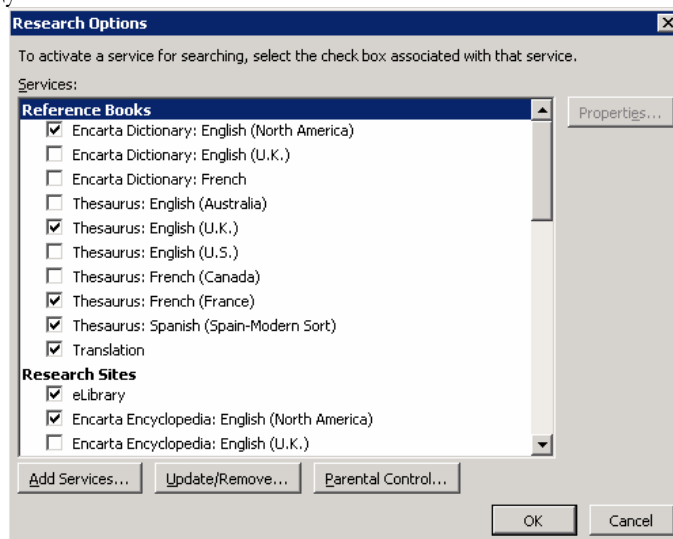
Research Options

To activate a service for searching, select the check box associated with that service.

Services:

Reference Books
☑ Encarta Dictionary: English (North America)
☐ Encarta Dictionary: English (U.K.)
☐ Encarta Dictionary: French
☐ Thesaurus: English (Australia)
☑ Thesaurus: English (U.K.)
☐ Thesaurus: English (U.S.)
☐ Thesaurus: French (Canada)
☑ Thesaurus: French (France)
☑ Thesaurus: Spanish (Spain-Modern Sort)
☑ Translation
Research Sites
☑ eLibrary
☑ Encarta Encyclopedia: English (North America)
☐ Encarta Encyclopedia: English (U.K.)

Properties...

Add Services...
Update/Remove...
Parental Control...

OK
Cancel